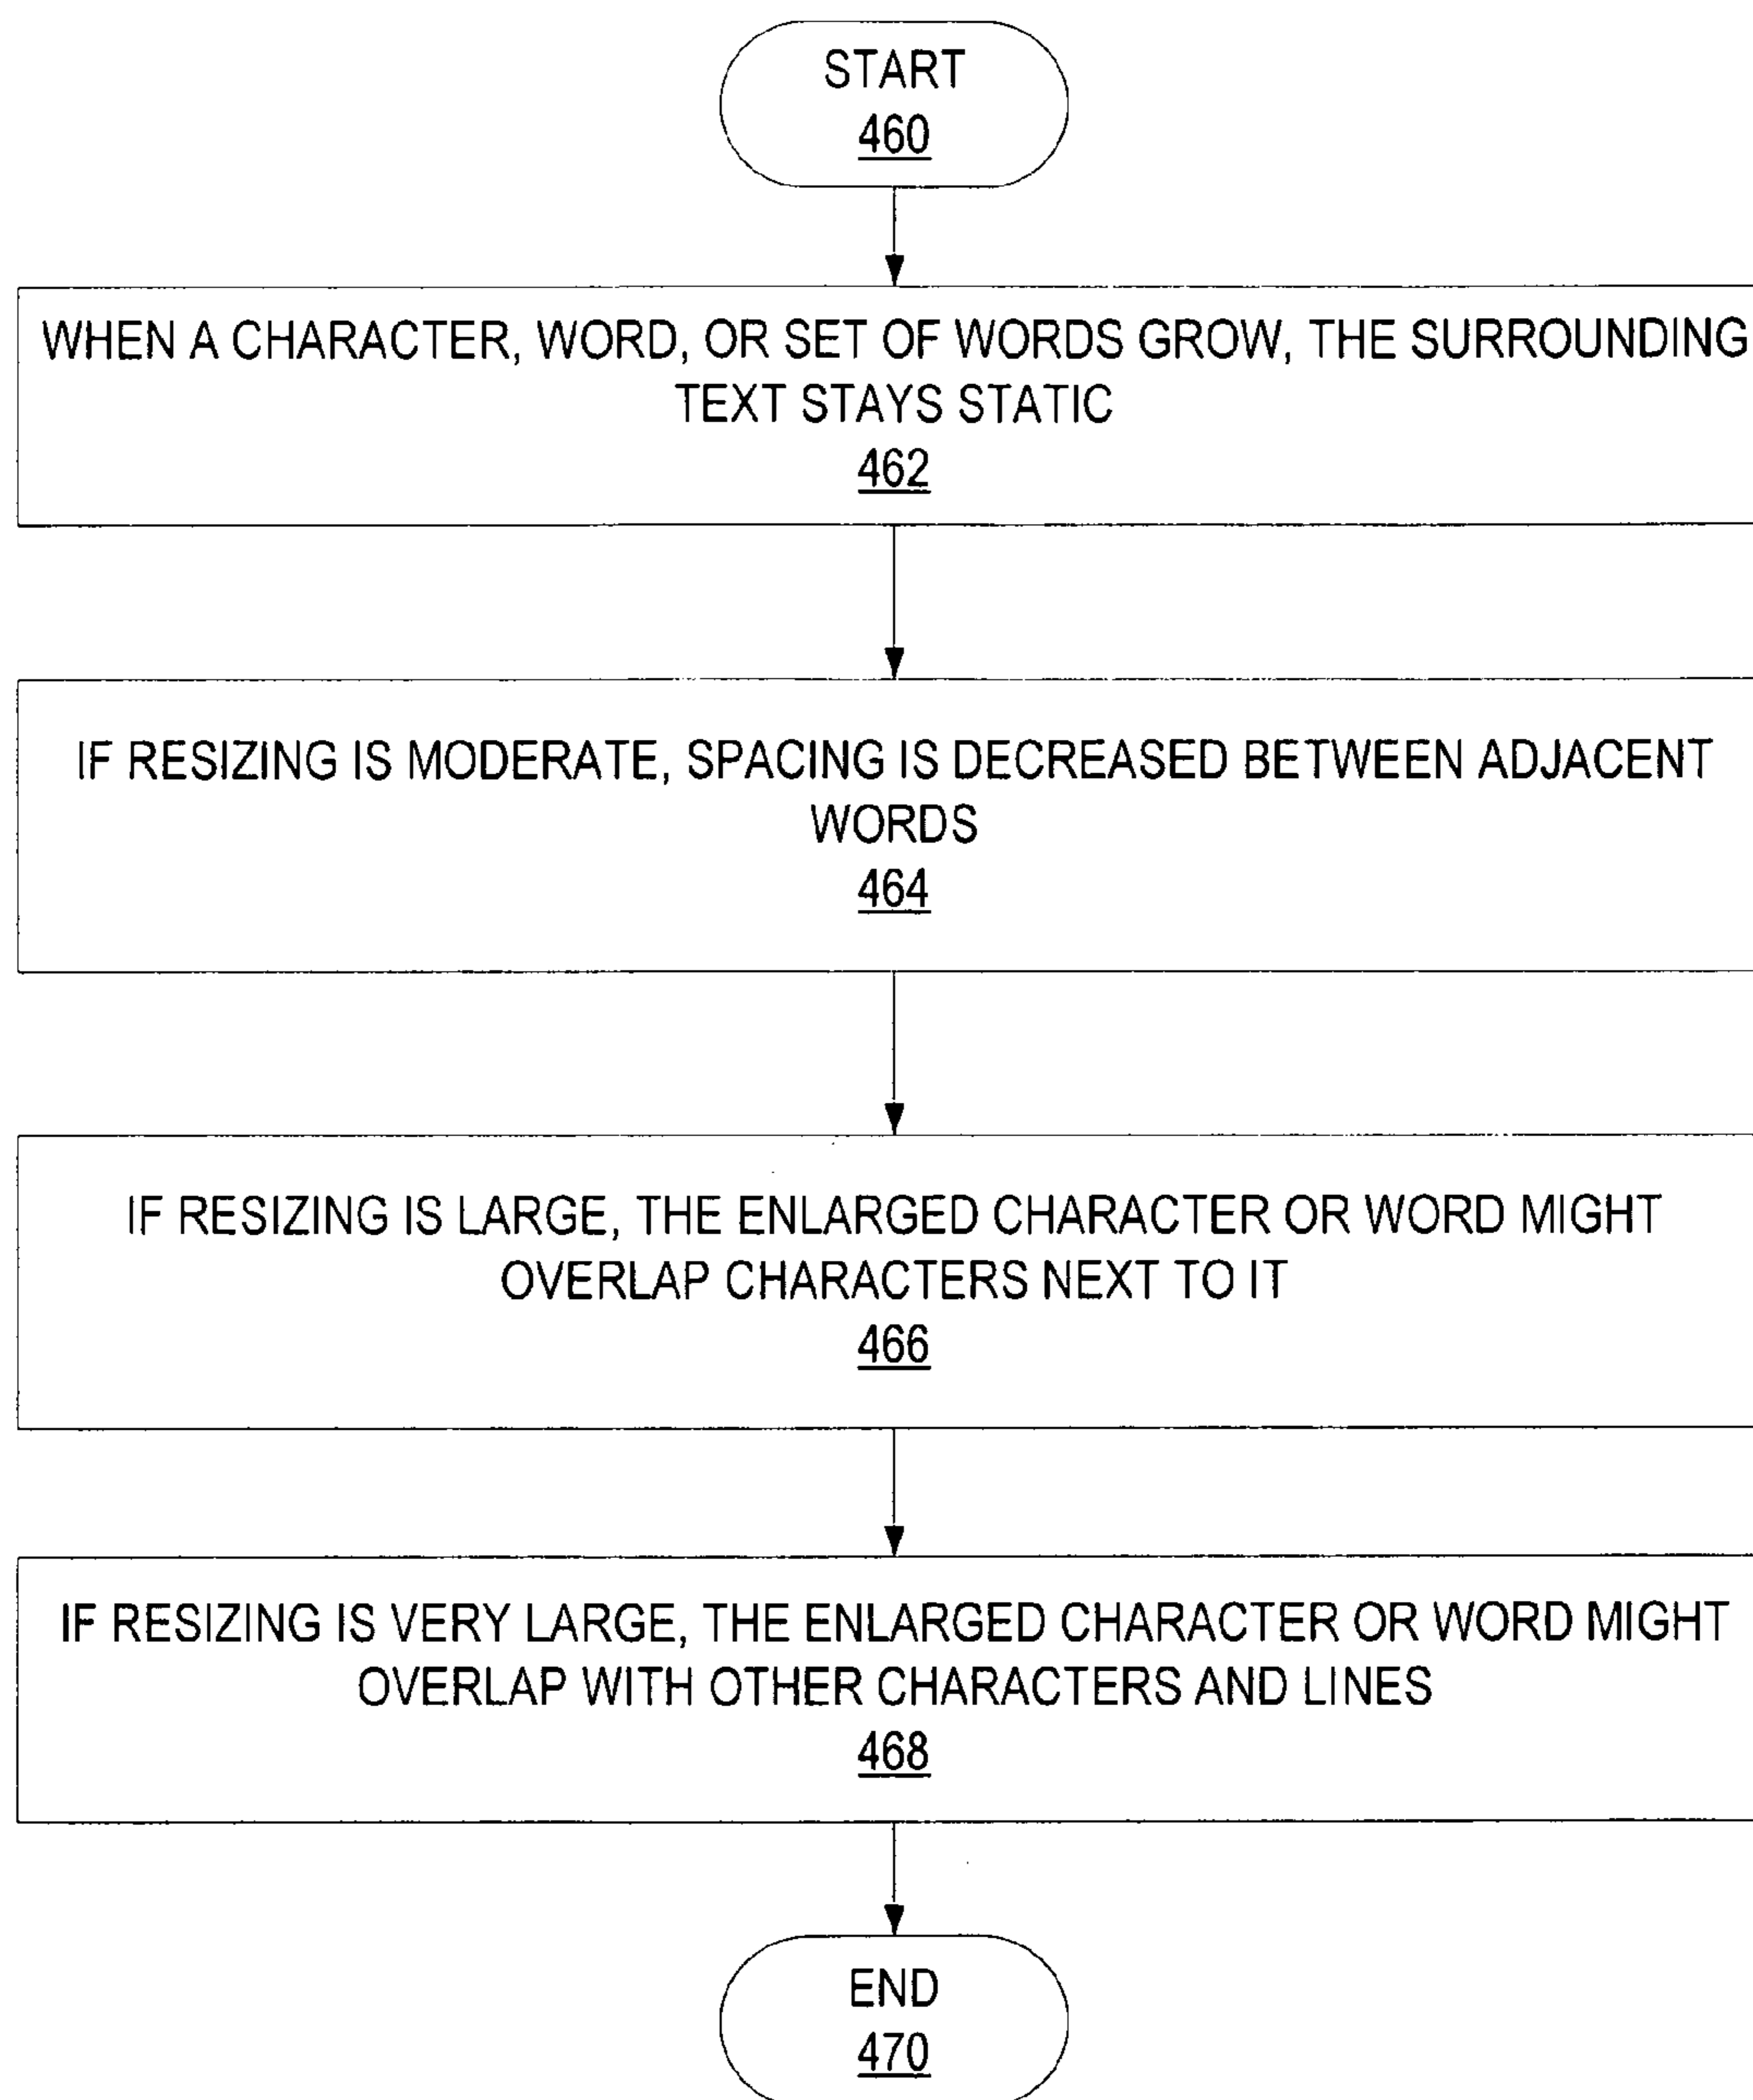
START
460

WHEN A CHARACTER, WORD, OR SET OF WORDS GROW, THE SURROUNDING TEXT STAYS STATIC
462

IF RESIZING IS MODERATE, SPACING IS DECREASED BETWEEN ADJACENT WORDS
464

IF RESIZING IS LARGE, THE ENLARGED CHARACTER OR WORD MIGHT OVERLAP CHARACTERS NEXT TO IT
466

IF RESIZING IS VERY LARGE, THE ENLARGED CHARACTER OR WORD MIGHT OVERLAP WITH OTHER CHARACTERS AND LINES
468

END
470